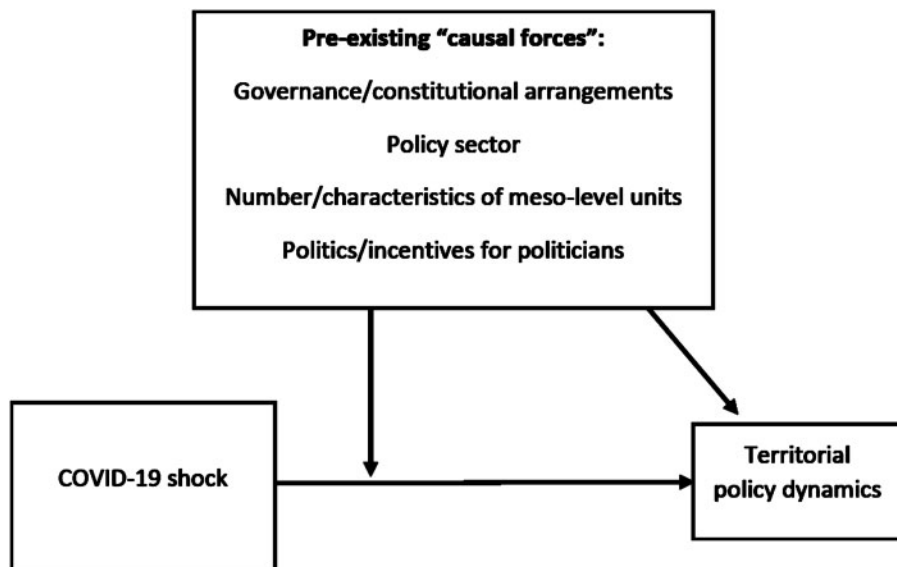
Pre-existing "causal forces":

Governance/constitutional arrangements

Policy sector

Number/characteristics of meso-level units

Politics/incentives for politicians

COVID-19 shock

Territorial policy dynamics